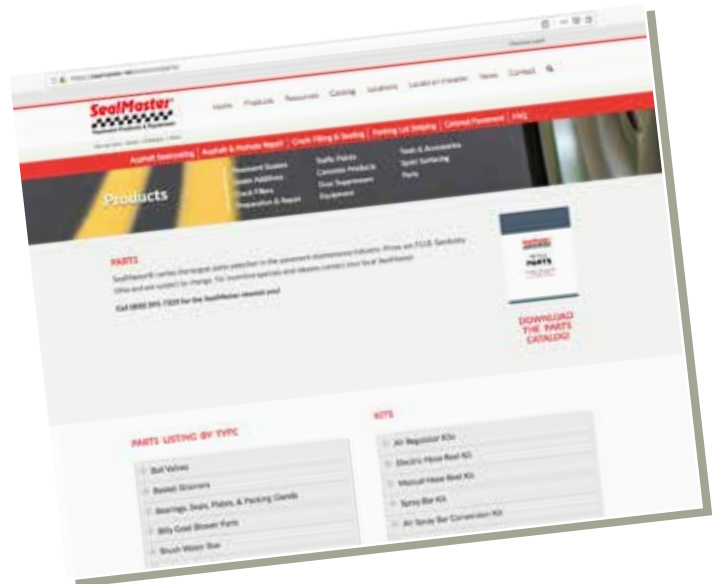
SealMaster

Home Products Resources Catalog Locations Locate an Installer News Contact

Asphalt Sealcoating | Asphalt & Pothole Repair | Crack Filling & Sealing | Parking Lot Striping | Colored Pavement | FAQ

Products

Pavement Sealers
Sealer Additives
Crack Fillers
Preparation & Repair

Traffic Paints
Concrete Products
Sport Supplements
Equipment

Tools & Accessories
Sport Surfacing
Parts

PARTS

SealMaster® carries the largest parts selection in the pavement maintenance industry. Prices are F.O.B. Sandusky, Ohio and are subject to change. For inventory specials and rebates contact your local SealMaster.

Call (800) 395-7325 for the SealMaster nearest you!

PARTS

DOWNLOAD THE PARTS CATALOG!

PARTS LISTING BY TYPE

Ball Valves
Barrett Strainers
Bearings, Seals, Plates, & Packing Glands
Billy Goat Blower Parts
Brush Water Box

KITS

Air Regulator Kits
Electric Hose Reel Kit
Manual Hose Reel Kit
Spray Bar Kit
Air Spray Bar Conversion Kit